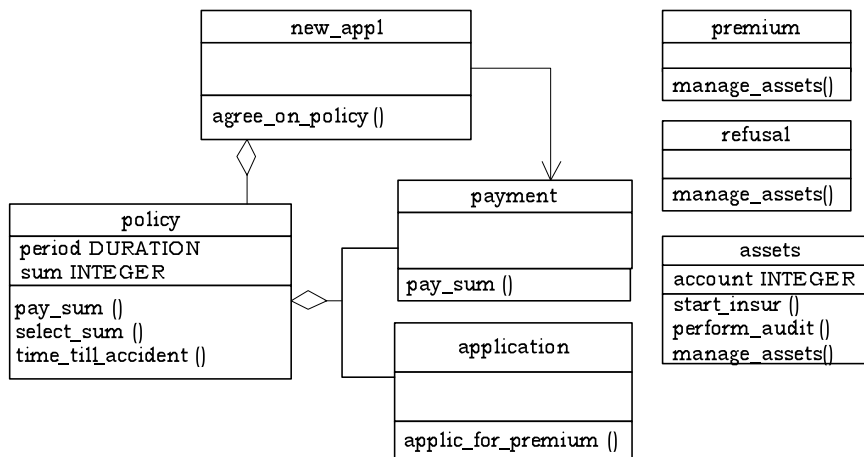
new_app1

agree_on_policy ()

premium

manage_assets()

refusal

manage_assets()

policy

period DURATION
sum INTEGER

pay_sum ()
select_sum ()
time_till_accident ()

payment

pay_sum ()

assets

account INTEGER

start_insur ()
perform_audit ()
manage_assets()

application

applic_for_premium ()